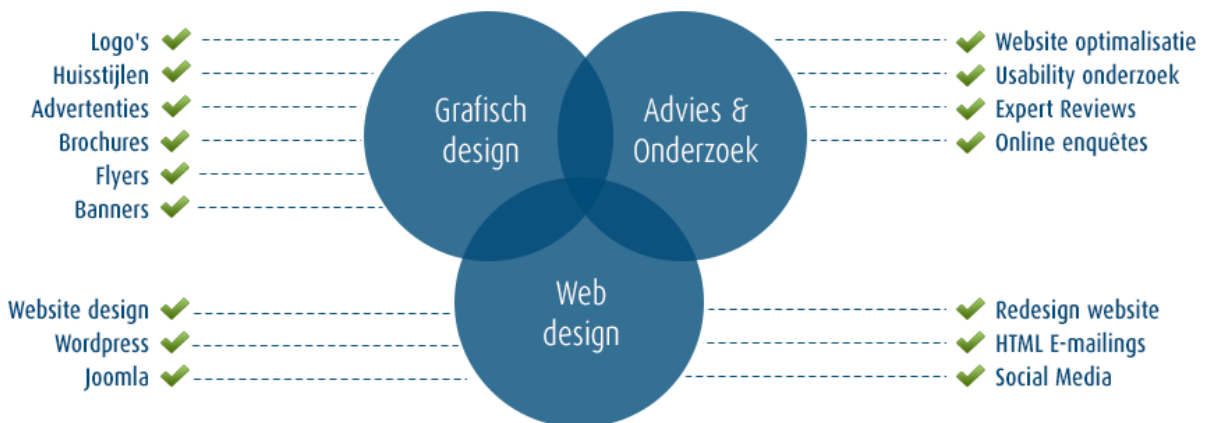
Logo's
Huisstijlen
Advertenties
Brochures
Flyers
Banners

Grafisch design

Advies & Onderzoek

Website optimalisatie
Usability onderzoek
Expert Reviews
Online enquêtes

Web design

Website design
Wordpress
Joomla

Redesign website
HTML E-mailings
Social Media